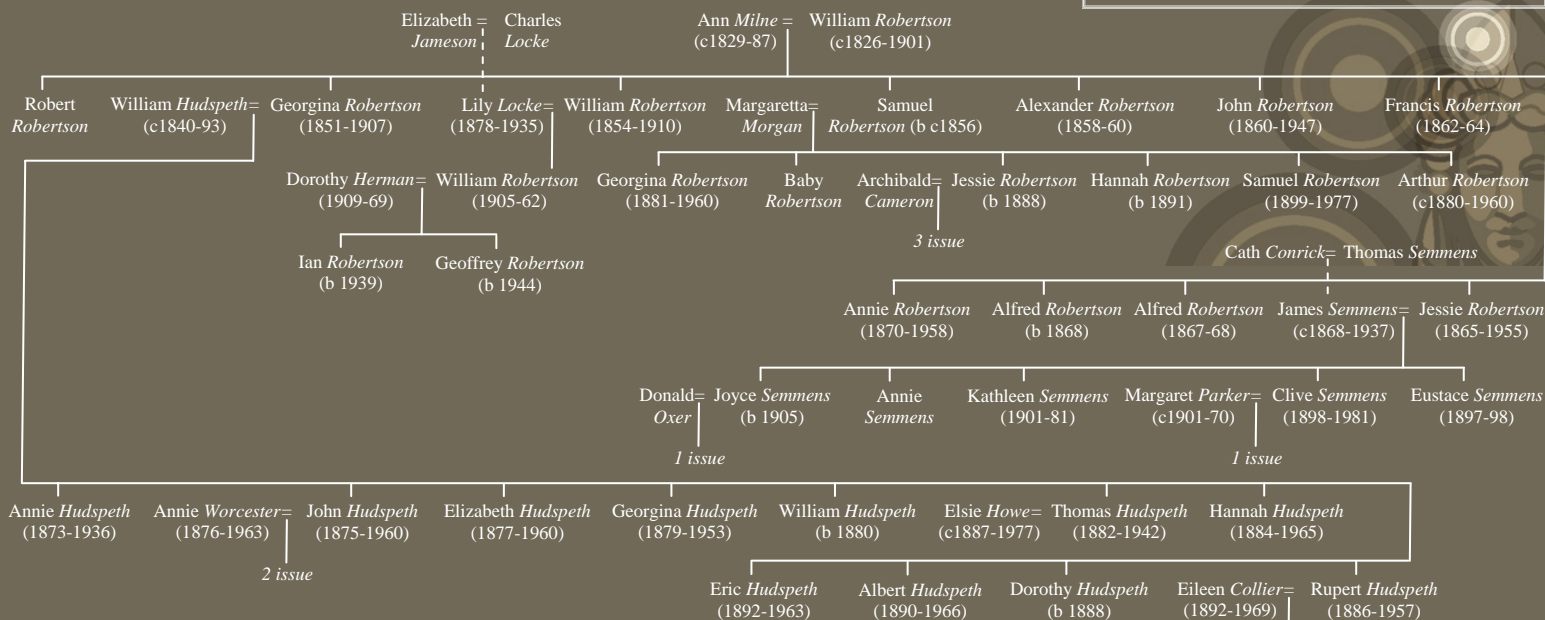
Elizabeth = Charles
Jameson Locke

Ann Milne = William Robertson
(c1829-87) (c1826-1901)

Robert Robertson

William Hudspeth= Georgina Robertson
(c1840-93) (1851-1907)

Lily Locke= William Robertson
(1878-1935) (1854-1910)

Margaretta= Samuel
Morgan Robertson (b c1856)

Alexander Robertson
(1858-60)

John Robertson
(1860-1947)

Francis Robertson
(1862-64)

Dorothy Herman= William Robertson
(1909-69) (1905-62)

Georgina Robertson
(1881-1960)

Baby Robertson

Archibald= Jessie Robertson
Cameron (b 1888)

3 issue

Hannah Robertson
(b 1891)

Samuel Robertson
(1899-1977)

Arthur Robertson
(c1880-1960)

Ian Robertson
(b 1939)

Geoffrey Robertson
(b 1944)

Cath Conrick= Thomas Semmens

Annie Robertson
(1870-1958)

Alfred Robertson
(b 1868)

Alfred Robertson
(1867-68)

James Semmens= Jessie Robertson
(c1868-1937) (1865-1955)

Donald= Joyce Semmens
Oxer (b 1905)

1 issue

Annie Semmens

Kathleen Semmens
(1901-81)

Margaret Parker= Clive Semmens
(c1901-70) (1898-1981)

1 issue

Eustace Semmens
(1897-98)

Annie Hudspeth
(1873-1936)

Annie Worcester= John Hudspeth
(1876-1963) (1875-1960)

2 issue

Elizabeth Hudspeth
(1877-1960)

Georgina Hudspeth
(1879-1953)

William Hudspeth
(b 1880)

Elsie Howe= Thomas Hudspeth
(c1887-1977) (1882-1942)

Hannah Hudspeth
(1884-1965)

Eric Hudspeth
(1892-1963)

Albert Hudspeth
(1890-1966)

Dorothy Hudspeth
(b 1888)

Eileen Collier= Rupert Hudspeth
(1892-1969) (1886-1957)